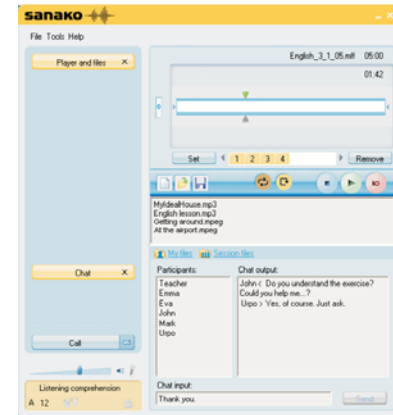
sanako

File Tools Help

Player and files ×

English_3_1_05.mif 05:00

01:42

Set 1 2 3 4 Remove

MyIdealHouse.mp3
English lesson.mp3
Getting around.mpeg
At the airport.mpeg

My files Session files

Chat ×

Participants:
Teacher
Emma
Eva
John
Mark
Uipo

Chat output:
John < Do you understand the exercise? Could you help me...?
Uipo > Yes, of course. Just ask.

Call

Listening comprehension
A 12

Chat input:
Thank you.

Send